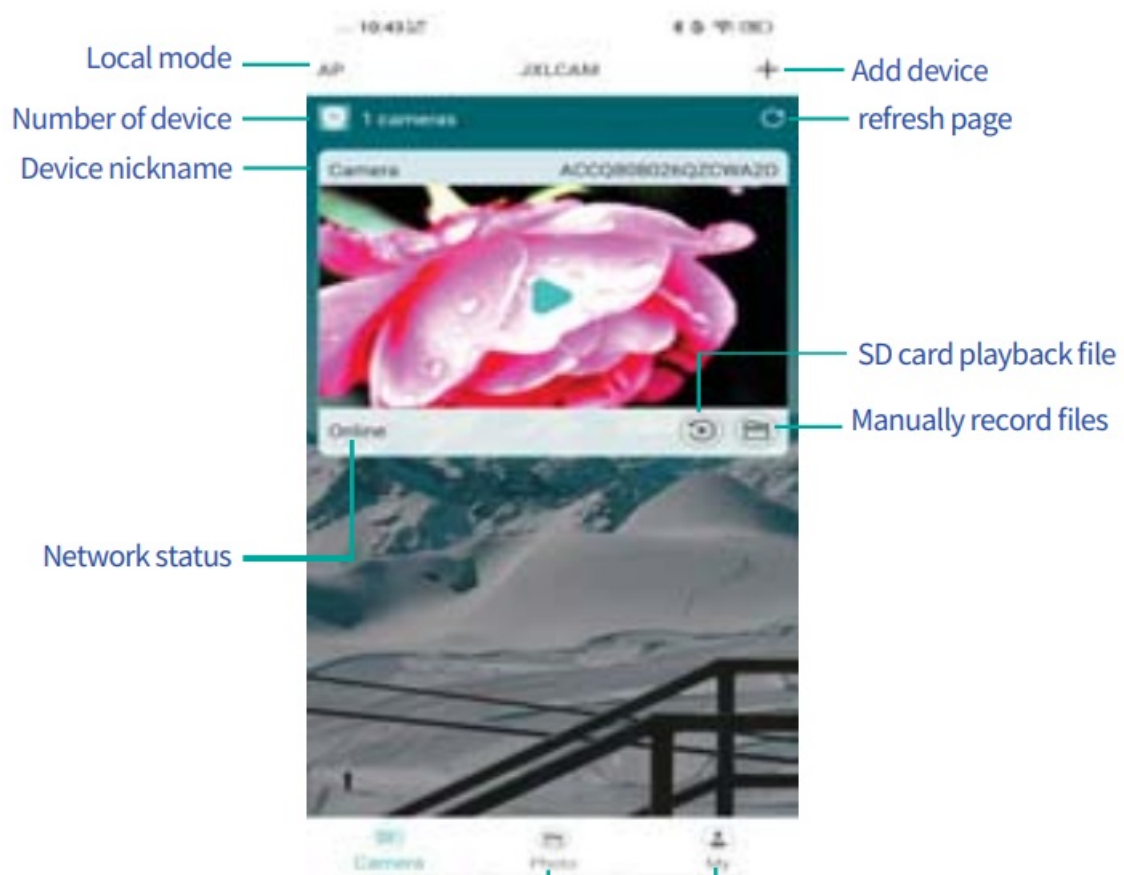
10:43
Local mode
AP
JXLCAM
Add device
Number of device
1 cameras
refresh page
Device nickname
Camera
ACCQ808026QZCWA2D
SD card playback file
Online
Manually record files
Network status
Camera
Photo
My